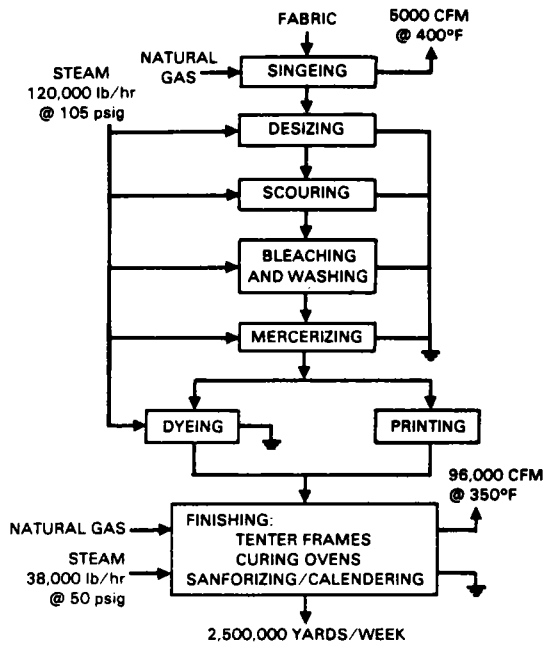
FABRIC

NATURAL GAS

SINGEING

5000 CFM @ 400°F

STEAM 120,000 lb/hr @ 105 psig

DESIZING

SCOURING

BLEACHING AND WASHING

MERCERIZING

DYEING

PRINTING

96,000 CFM @ 350°F

NATURAL GAS

STEAM 38,000 lb/hr @ 50 psig

FINISHING:
TENTER FRAMES
CURING OVENS
SANFORIZING/CALENDERING

2,500,000 YARDS/WEEK